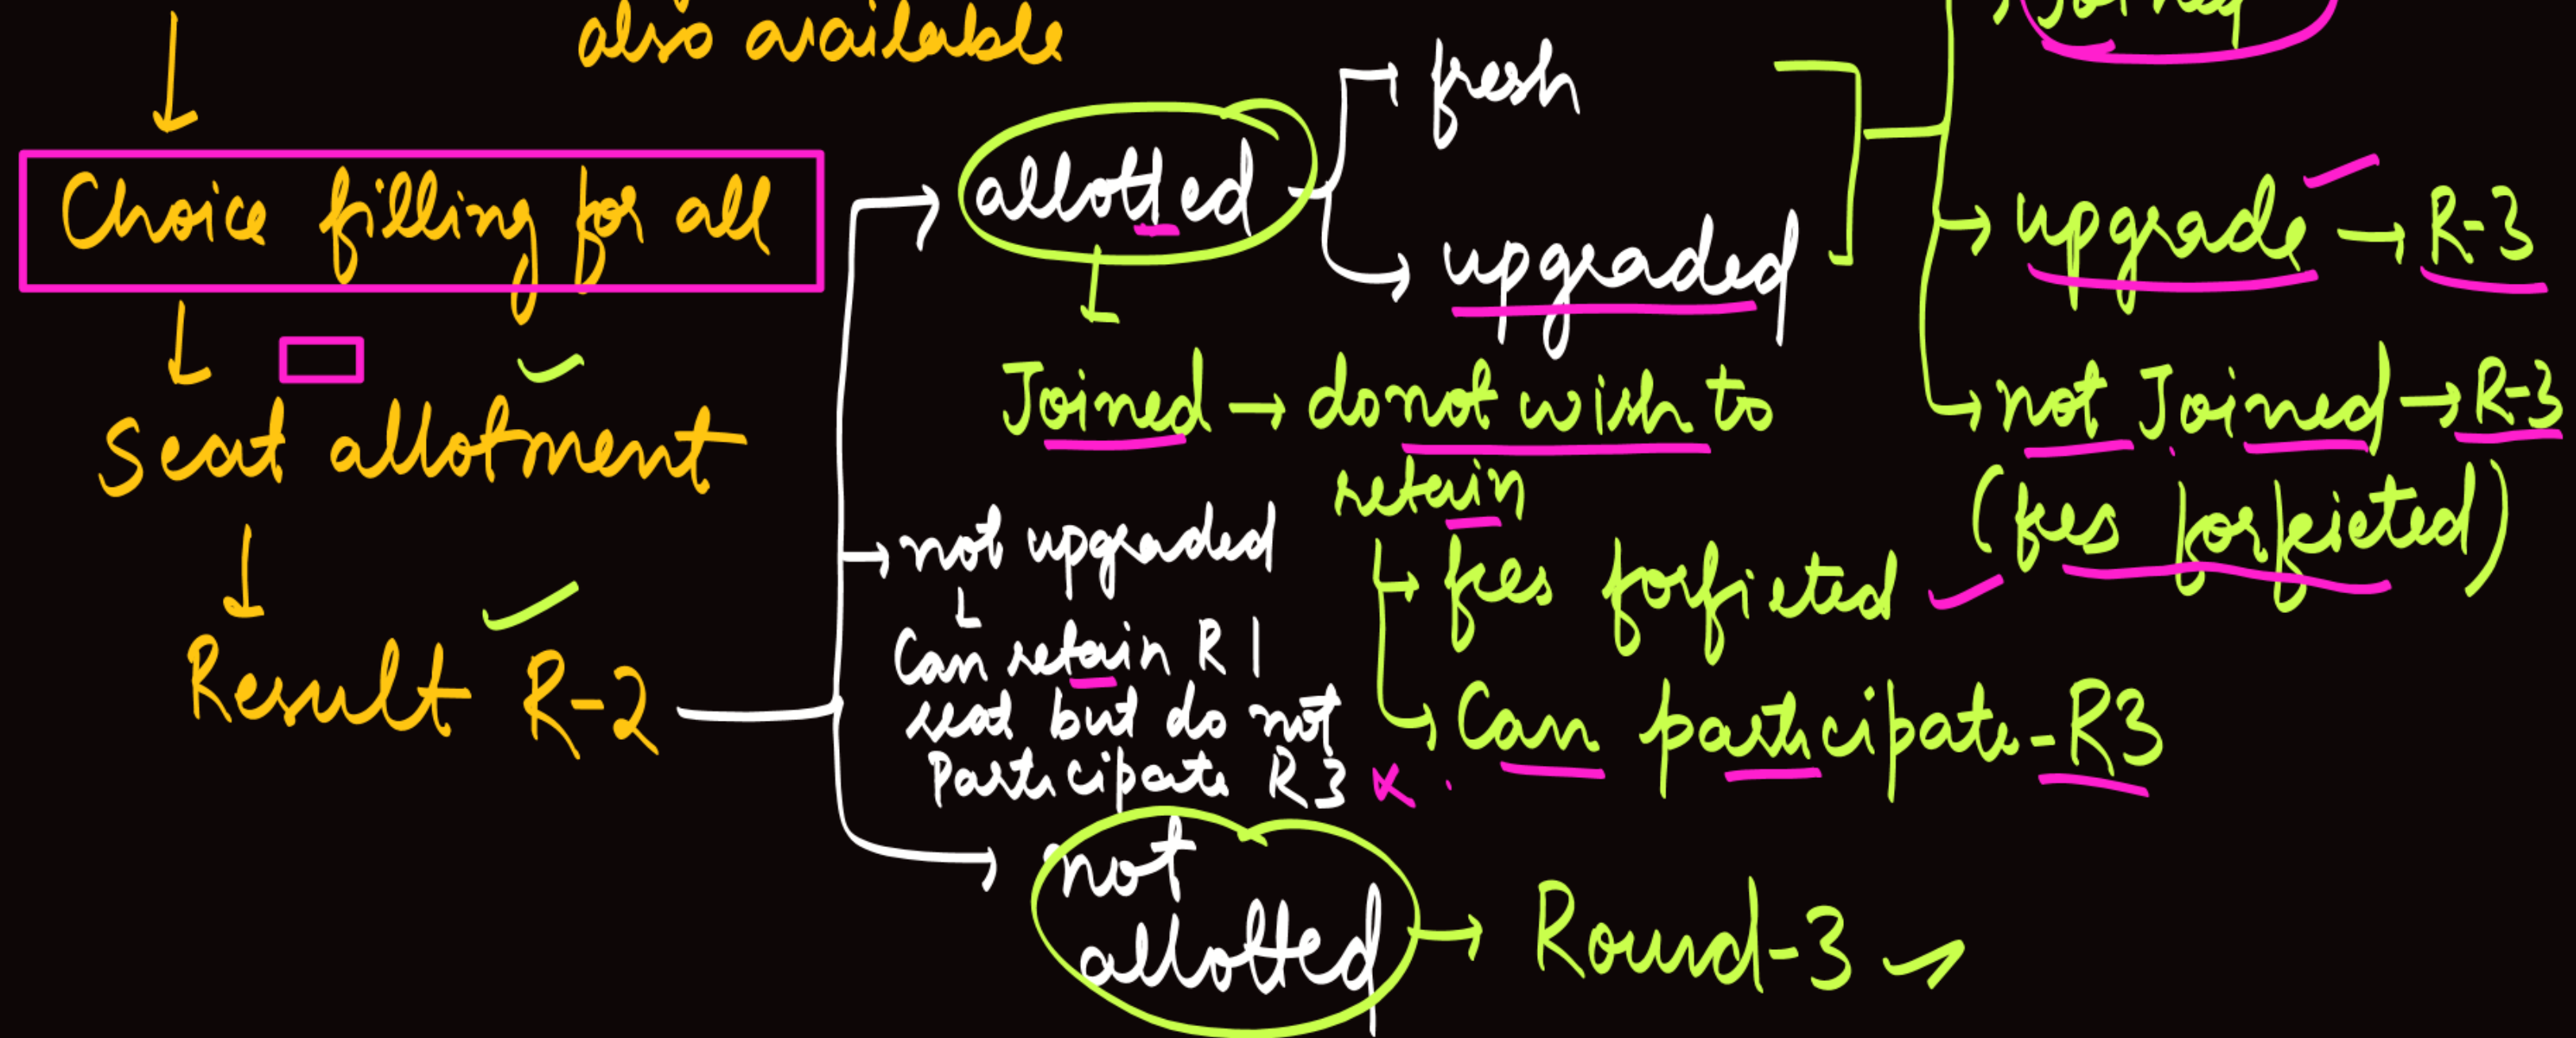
also available

Choice filling for all

Seat allotment

Result R-2

allotted

fresh

upgraded

Joined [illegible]

upgrade → R-3

not Joined → R-3

(fees forfieted)

Joined → donot wish to retain

fees forfieted

Can participate - R3

not upgraded

Can retain R1 seat but do not Participate R3

not allotted → Round-3